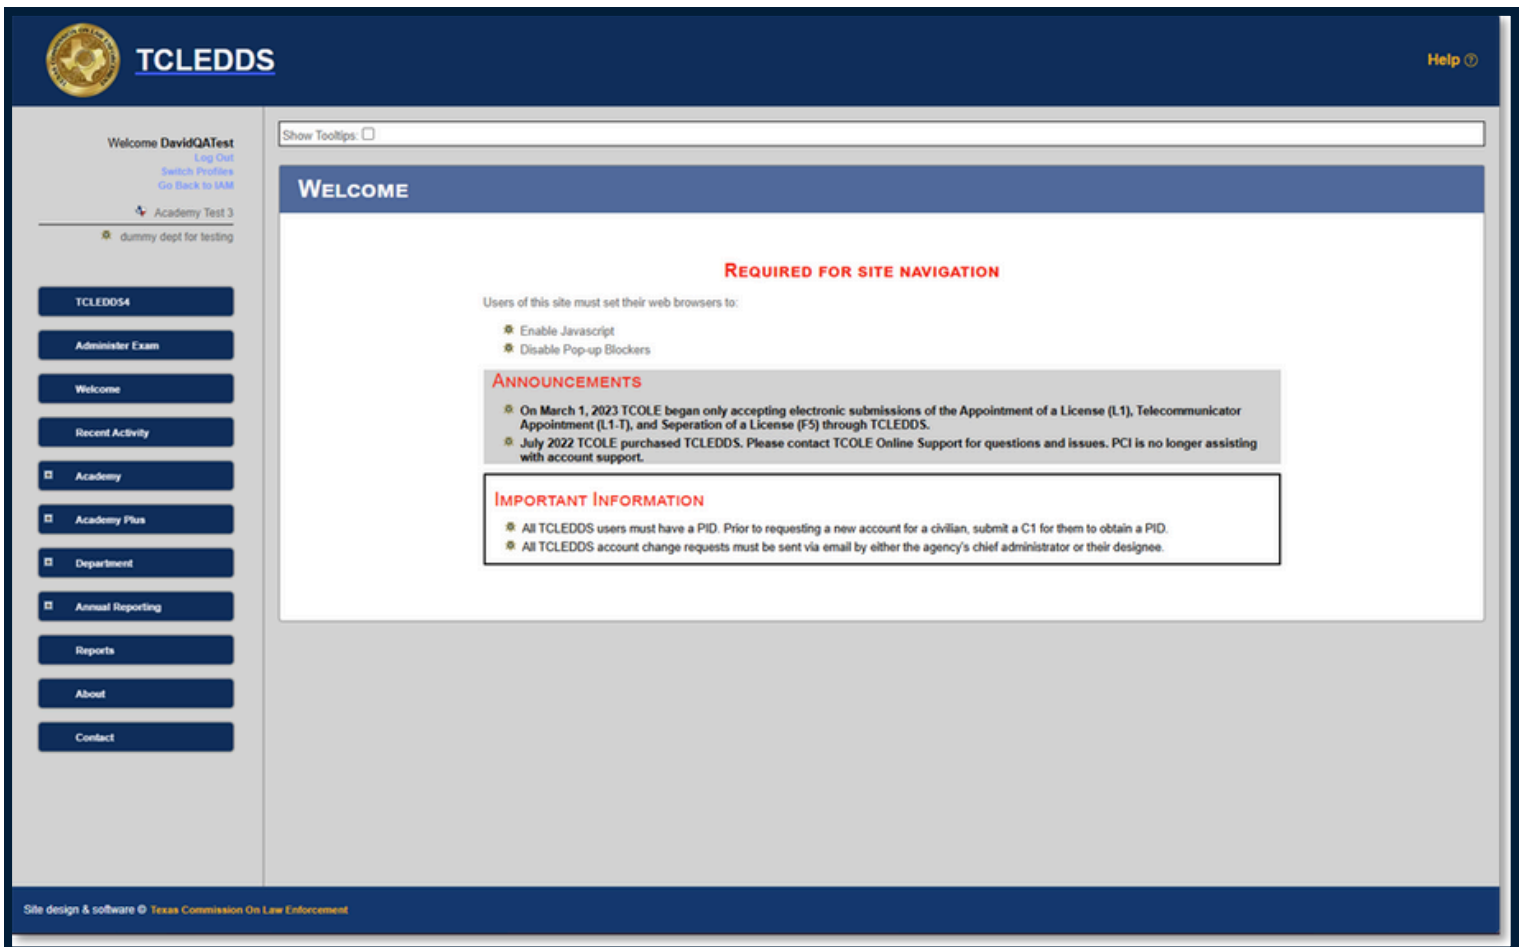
TCLEDDS

Help ⓘ

Welcome DavidQATest
Log Out
Switch Profiles
Go Back to IAM

Academy Test 3

dummy dept for testing

TCLEDDS4

Administer Exam

Welcome

Recent Activity

Academy

Academy Plus

Department

Annual Reporting

Reports

About

Contact

Show Tooltips:

Welcome

Required for site navigation

Users of this site must set their web browsers to:

Enable Javascript
Disable Pop-up Blockers

Announcements

On March 1, 2023 TCOLE began only accepting electronic submissions of the Appointment of a License (L1), Telecommunicator Appointment (L1-T), and Seperation of a License (F5) through TCLEDDS.

July 2022 TCOLE purchased TCLEDDS. Please contact TCOLE Online Support for questions and issues. PCI is no longer assisting with account support.

Important Information

All TCLEDDS users must have a PID. Prior to requesting a new account for a civilian, submit a C1 for them to obtain a PID.

All TCLEDDS account change requests must be sent via email by either the agency's chief administrator or their designee.

Site design & software © Texas Commission On Law Enforcement